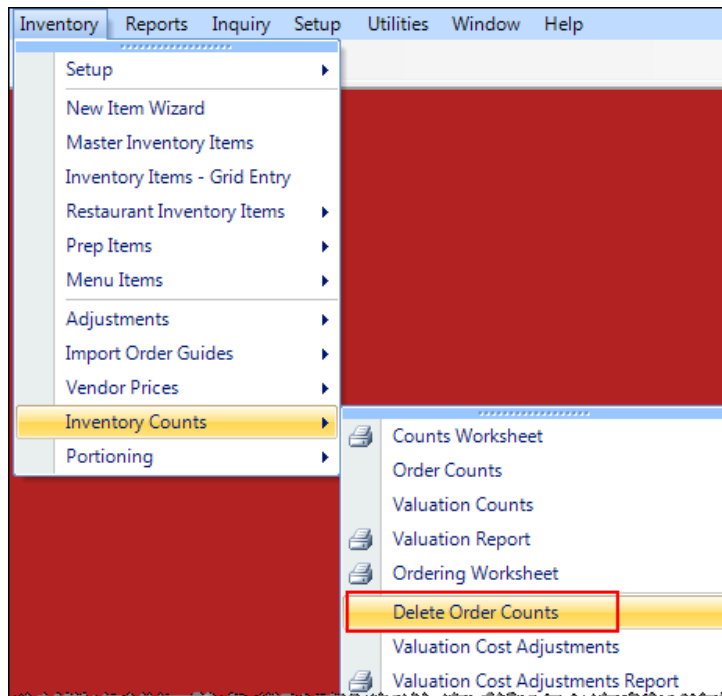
Inventory Reports Inquiry Setup Utilities Window Help

Setup
New Item Wizard
Master Inventory Items
Inventory Items - Grid Entry
Restaurant Inventory Items
Prep Items
Menu Items
Adjustments
Import Order Guides
Vendor Prices
Inventory Counts
Portioning

Counts Worksheet
Order Counts
Valuation Counts
Valuation Report
Ordering Worksheet
Delete Order Counts
Valuation Cost Adjustments
Valuation Cost Adjustments Report